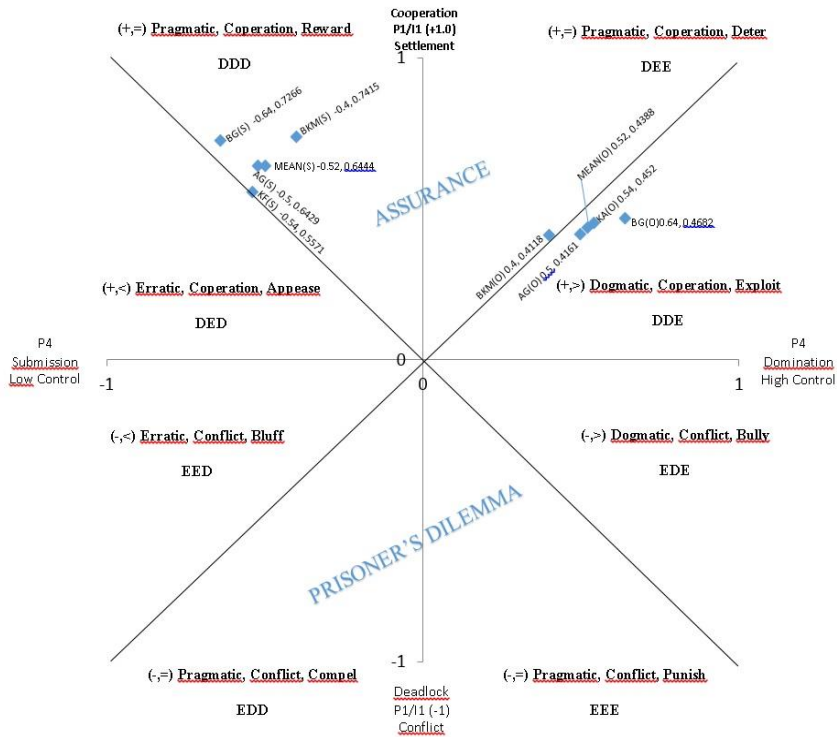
Cooperation
P1/I1 (+1.0)
Settlement

(+,=) Pragmatic, Coperation, Reward

DDD

(+,=) Pragmatic, Coperation, Deter

DEE

1

BG(S) -0.64, 0.7266

BKM(S) -0.4, 0.7415

MEAN(S) -0.52, 0.6444

AG(S) -0.5, 0.6429

KF(S) -0.54, 0.5571

ASSURANCE

MEAN(O) 0.52, 0.4388

KA(O) 0.54, 0.452

BG(O) 0.64, 0.4682

BKM(O) 0.4, 0.4118

AG(O) 0.5, 0.4161

(+,<) Erratic, Coperation, Appease

DED

(+,>) Dogmatic, Coperation, Exploit

DDE

P4
Submission
Low Control

-1

0

0

P4
Domination
High Control

1

(-,<) Erratic, Conflict, Bluff

EED

(-,>) Dogmatic, Conflict, Bully

EDE

PRISONER'S DILEMMA

-1

(-,=) Pragmatic, Conflict, Compel

EDD

(-,=) Pragmatic, Conflict, Punish

EEE

Deadlock
P1/I1 (-1)
Conflict